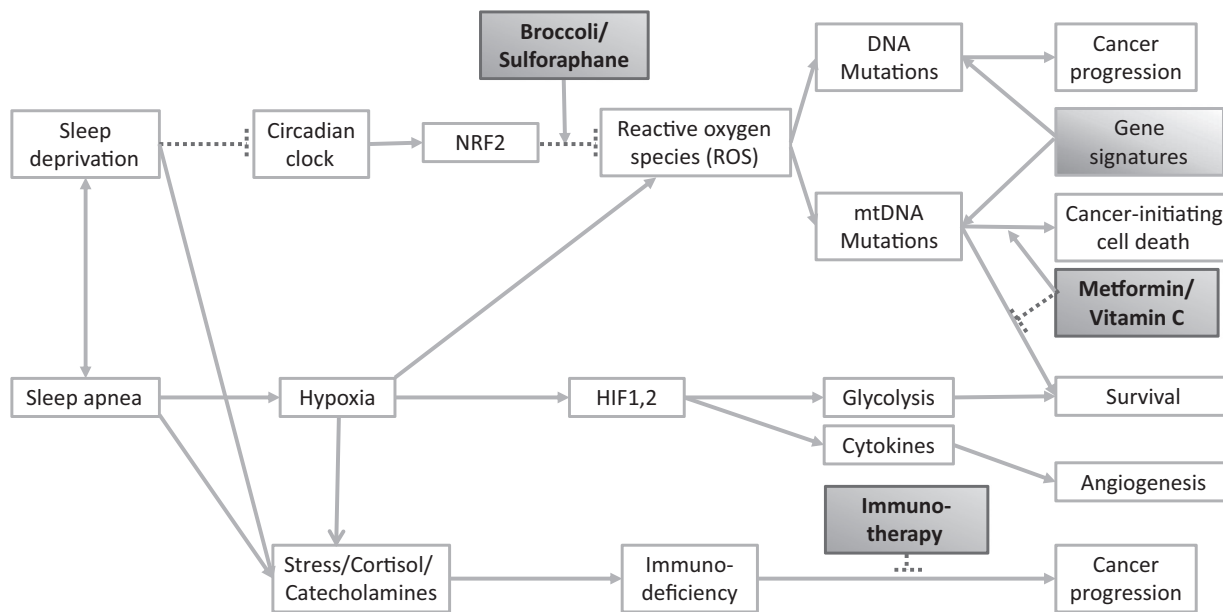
Broccoli/ Sulforaphane

DNA Mutations

Cancer progression

Sleep deprivation

Circadian clock

NRF2

Reactive oxygen species (ROS)

Gene signatures

mtDNA Mutations

Cancer-initiating cell death

Metformin/ Vitamin C

Sleep apnea

Hypoxia

HIF1,2

Glycolysis

Survival

Cytokines

Angiogenesis

Immunotherapy

Stress/Cortisol/ Catecholamines

Immunodeficiency

Cancer progression